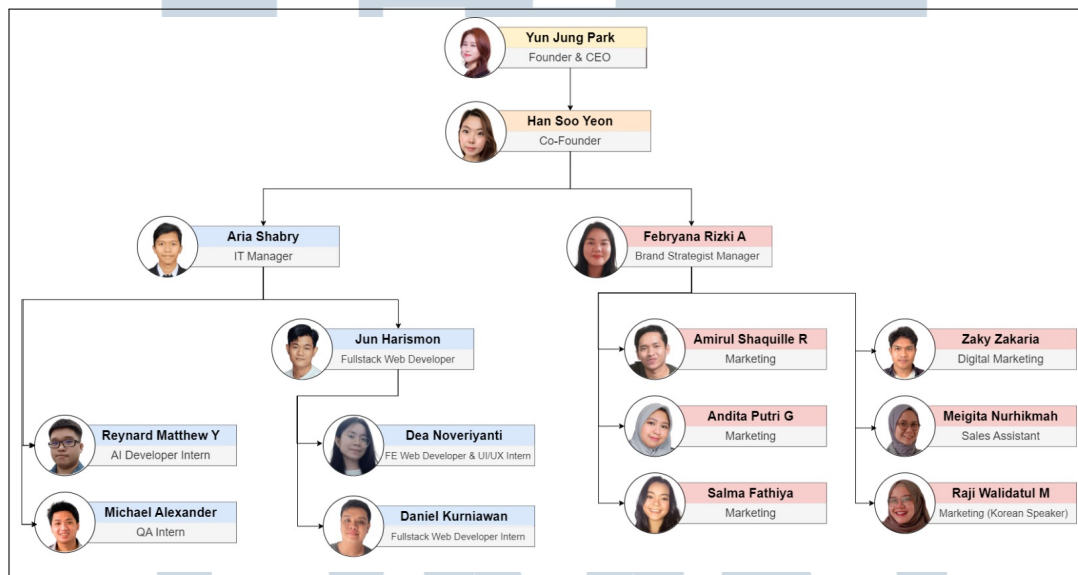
Yun Jung Park
Founder & CEO

Han Soo Yeon
Co-Founder

Aria Shabry
IT Manager

Febryana Rizki A
Brand Strategist Manager

Jun Harismon
Fullstack Web Developer

Amirul Shaquille R
Marketing

Zaky Zakaria
Digital Marketing

Reynard Matthew Y
AI Developer Intern

Dea Noveriyanti
FE Web Developer & UI/UX Intern

Andita Putri G
Marketing

Meigita Nurhikmah
Sales Assistant

Michael Alexander
QA Intern

Daniel Kurniawan
Fullstack Web Developer Intern

Salma Fathiya
Marketing

Raji Walidatul M
Marketing (Korean Speaker)